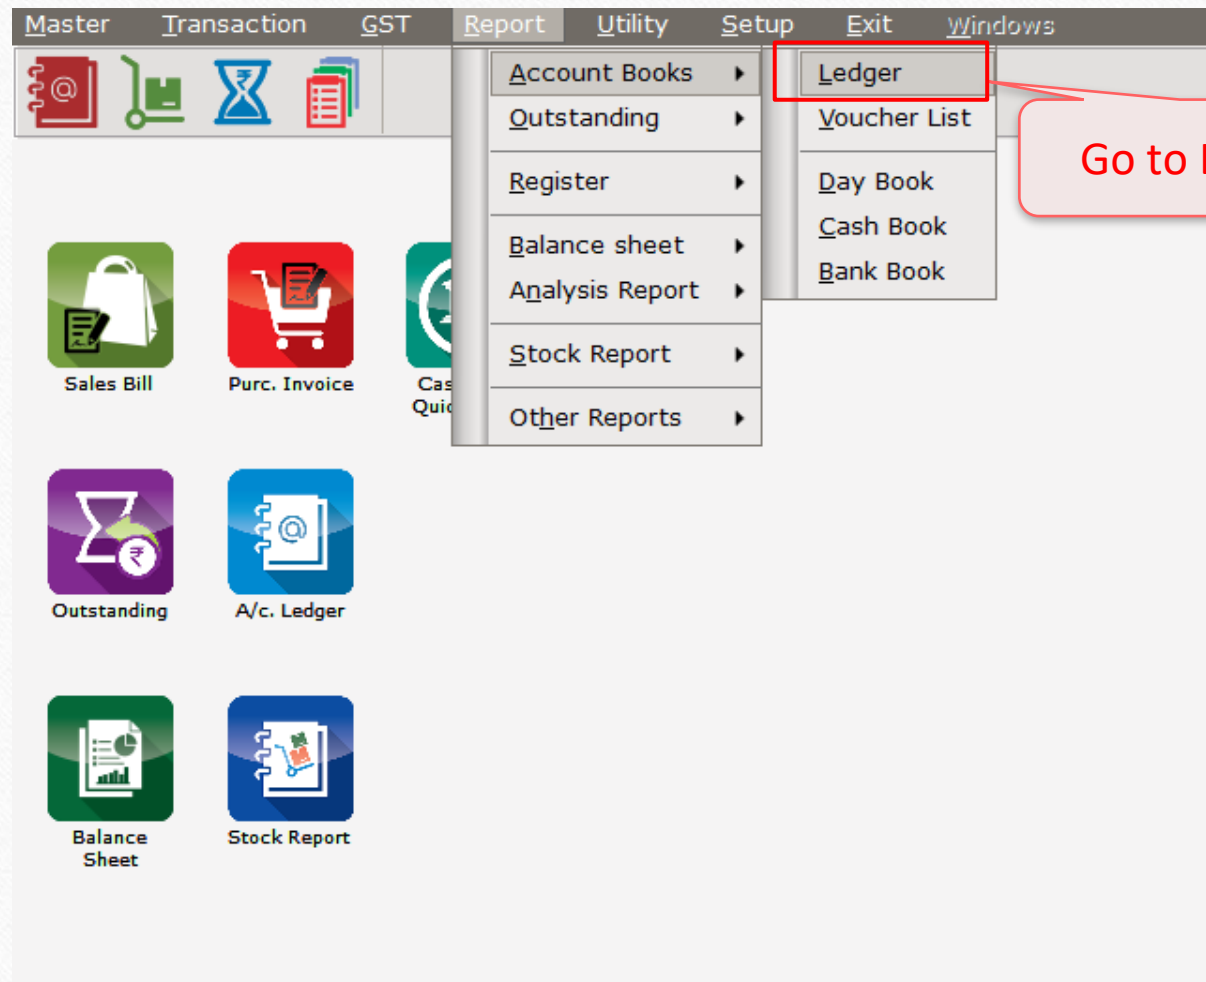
Master Transaction GST Report Utility Setup Exit Windows

Account Books
Outstanding
Register
Balance sheet
Analysis Report
Stock Report
Other Reports

Ledger
Voucher List
Day Book
Cash Book
Bank Book

Go to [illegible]

Sales Bill
Purc. Invoice
Cas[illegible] Quic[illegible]
Outstanding
A/c. Ledger
Balance Sheet
Stock Report